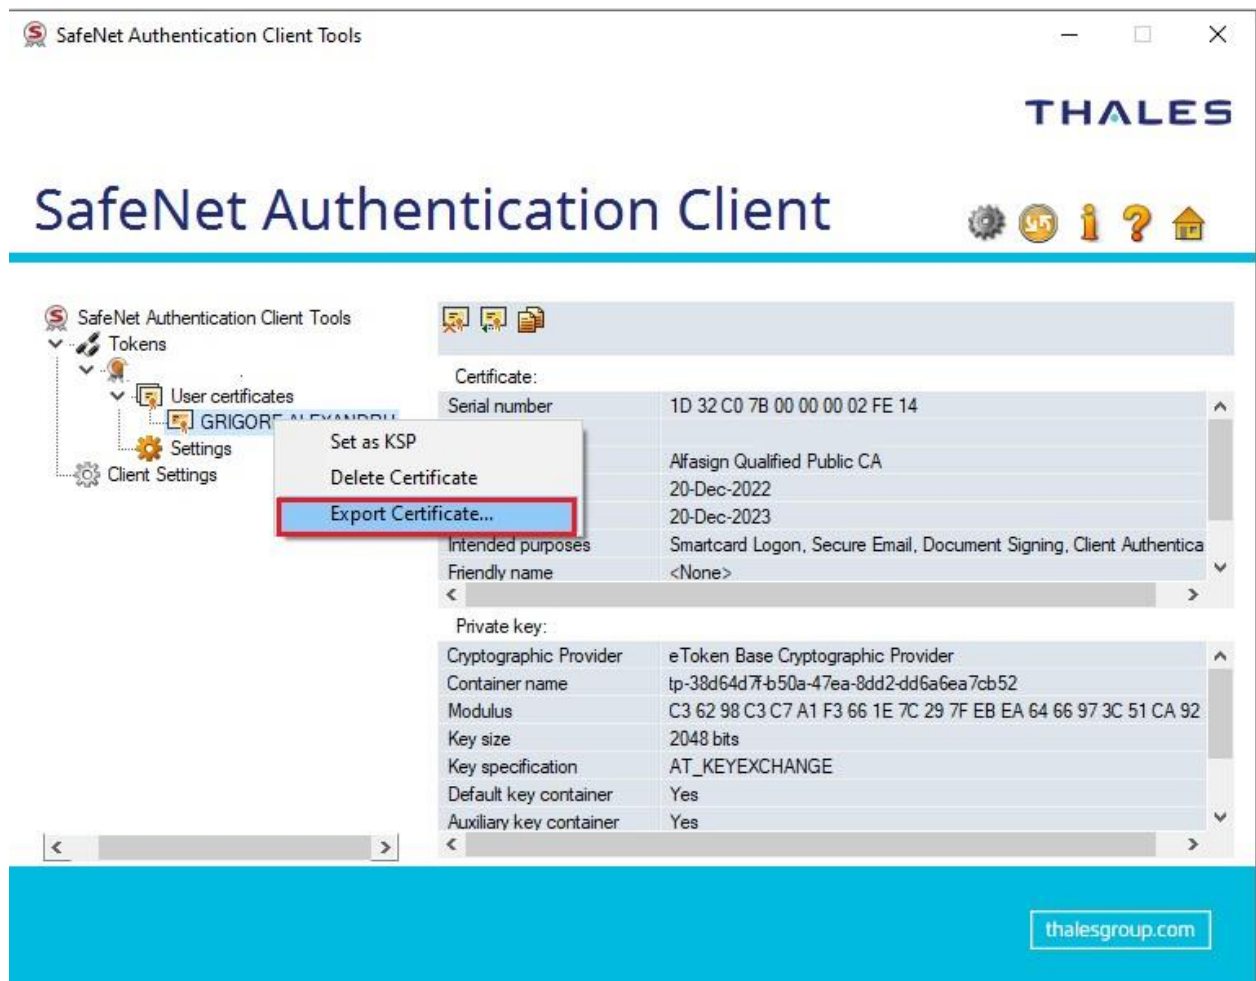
SafeNet Authentication Client Tools

THALES

SafeNet Authentication Client

SafeNet Authentication Client Tools
Tokens
User certificates
GRIGORE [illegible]
Settings
Client Settings

Set as KSP
Delete Certificate
Export Certificate...

Certificate:

| | |
|---|---|
| Serial number | 1D 32 C0 7B 00 00 00 02 FE 14 |
| | |
| | Alfasign Qualified Public CA |
| | 20-Dec-2022 |
| | 20-Dec-2023 |
| Intended purposes | Smartcard Logon, Secure Email, Document Signing, Client Authentica |
| Friendly name | <None> |

Private key:

| | |
|---|---|
| Cryptographic Provider | eToken Base Cryptographic Provider |
| Container name | tp-38d64d7f-b50a-47ea-8dd2-dd6a6ea7cb52 |
| Modulus | C3 62 98 C3 C7 A1 F3 66 1E 7C 29 7F EB EA 64 66 97 3C 51 CA 92 |
| Key size | 2048 bits |
| Key specification | AT_KEYEXCHANGE |
| Default key container | Yes |
| Auxiliary key container | Yes |

thalesgroup.com